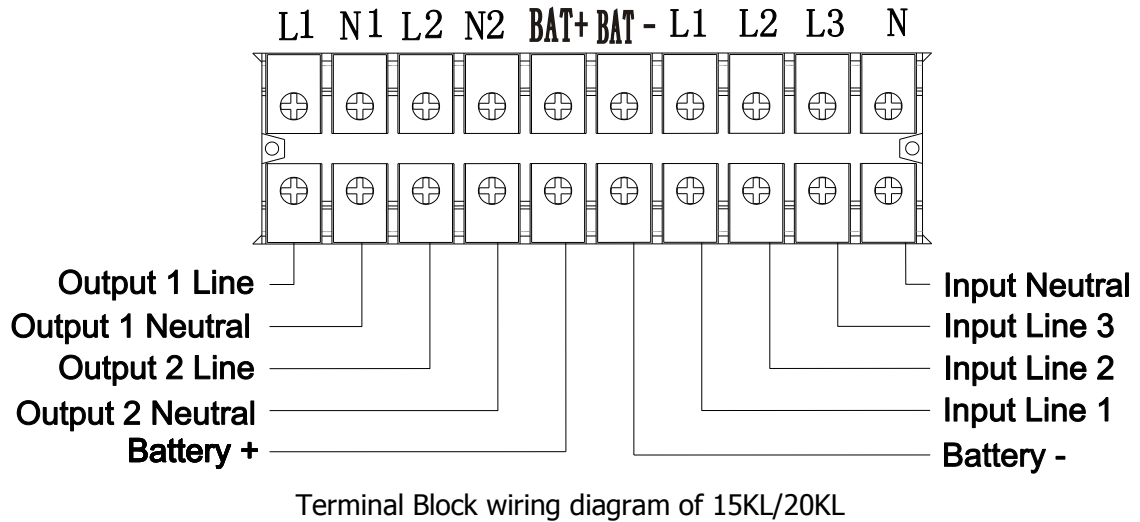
L1 N1 L2 N2 BAT+ BAT - L1 L2 L3 N

Output 1 Line
Output 1 Neutral
Output 2 Line
Output 2 Neutral
Battery +

Input Neutral
Input Line 3
Input Line 2
Input Line 1
Battery -

Terminal Block wiring diagram of 15KL/20KL